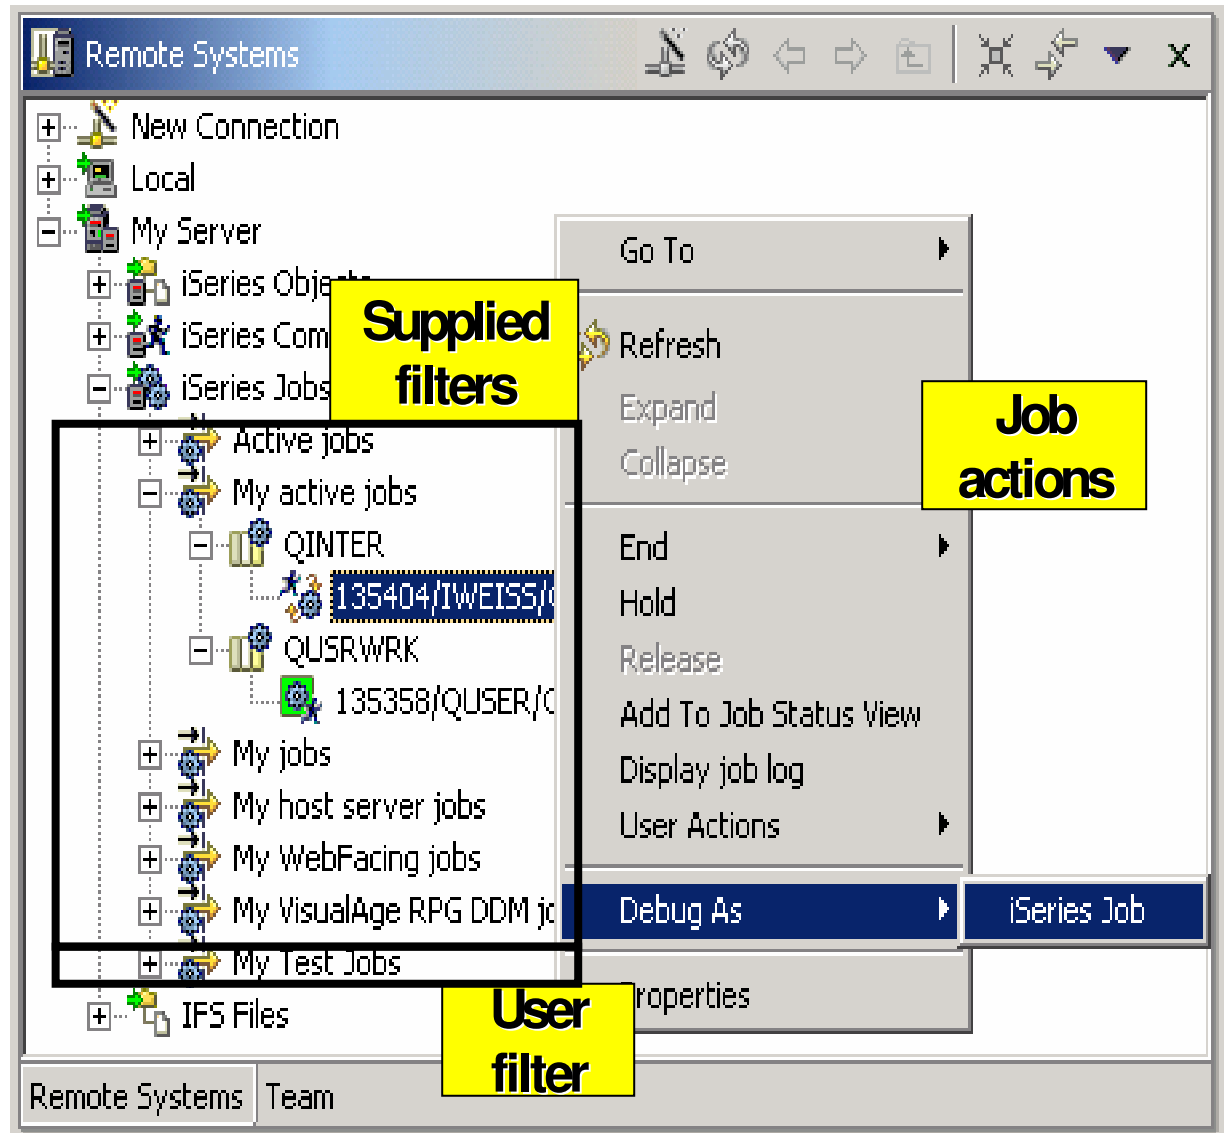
Remote Systems

New Connection
Local
My Server
iSeries Obje
iSeries Com
iSeries Jobs
Active jobs
My active jobs
QINTER
135404/IWEISS/
QUSRWRK
135358/QUSER/
My jobs
My host server jobs
My WebFacing jobs
My VisualAge RPG DDM jo
My Test Jobs
IFS Files

Supplied filters

Go To
Refresh
Expand
Collapse
End
Hold
Release
Add To Job Status View
Display job log
User Actions
Debug As
iSeries Job
roperties

Job actions

User filter

Remote Systems
Team